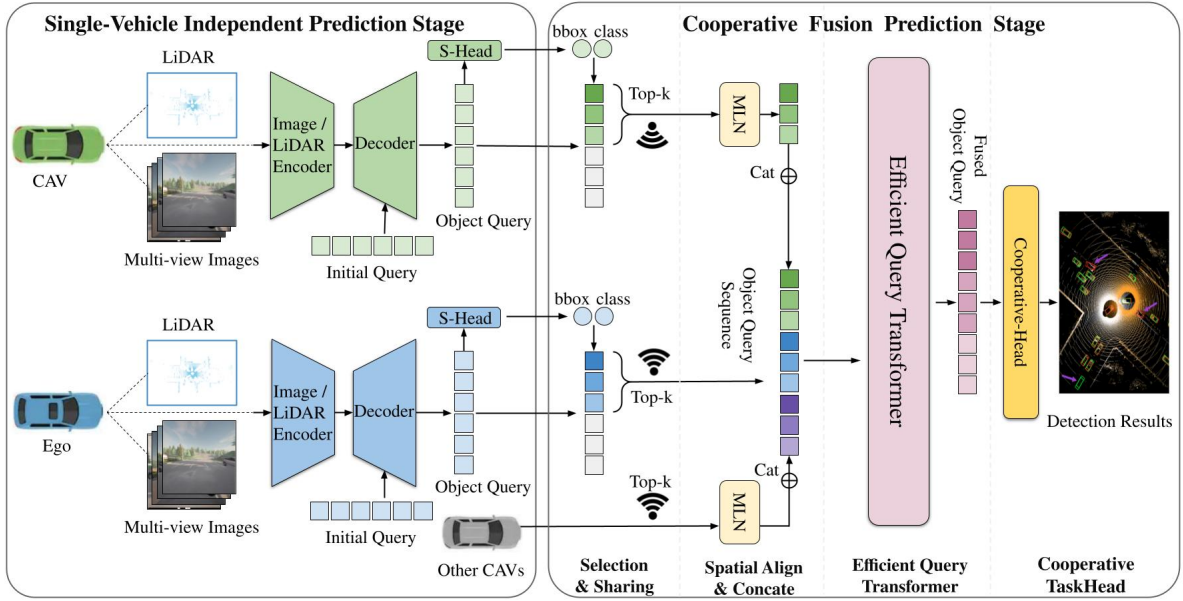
Single-Vehicle Independent Prediction Stage

LiDAR

CAV

Multi-view Images

Image / LiDAR Encoder

Decoder

S-Head

Object Query

Initial Query

LiDAR

Ego

Multi-view Images

Image / LiDAR Encoder

Decoder

S-Head

Object Query

Initial Query

Other CAVs

Cooperative Fusion Prediction Stage

bbox class

Top-k

MLN

Cat

bbox class

Top-k

Object Query Sequence

Top-k

MLN

Cat

Efficient Query Transformer

Fused Object Query

Cooperative-Head

Detection Results

Selection & Sharing

Spatial Align & Concate

Efficient Query Transformer

Cooperative TaskHead